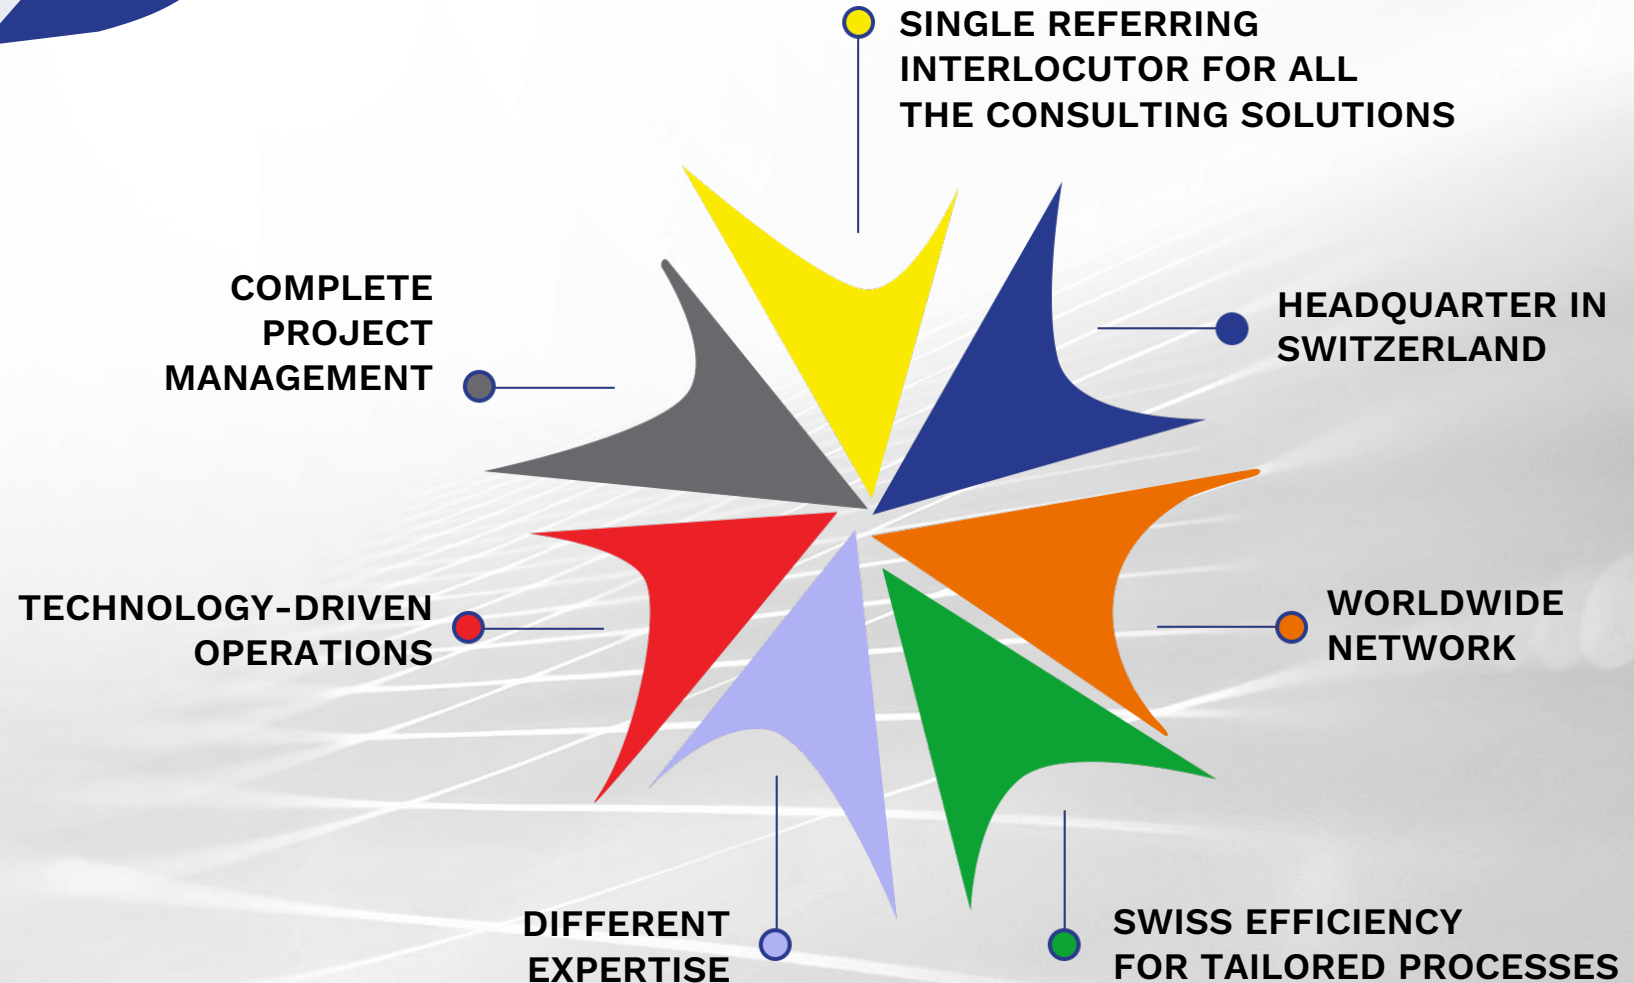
SINGLE REFERRING INTERLOCUTOR FOR ALL THE CONSULTING SOLUTIONS

COMPLETE PROJECT MANAGEMENT

HEADQUARTER IN SWITZERLAND

TECHNOLOGY-DRIVEN OPERATIONS

WORLDWIDE NETWORK

DIFFERENT EXPERTISE

SWISS EFFICIENCY FOR TAILORED PROCESSES